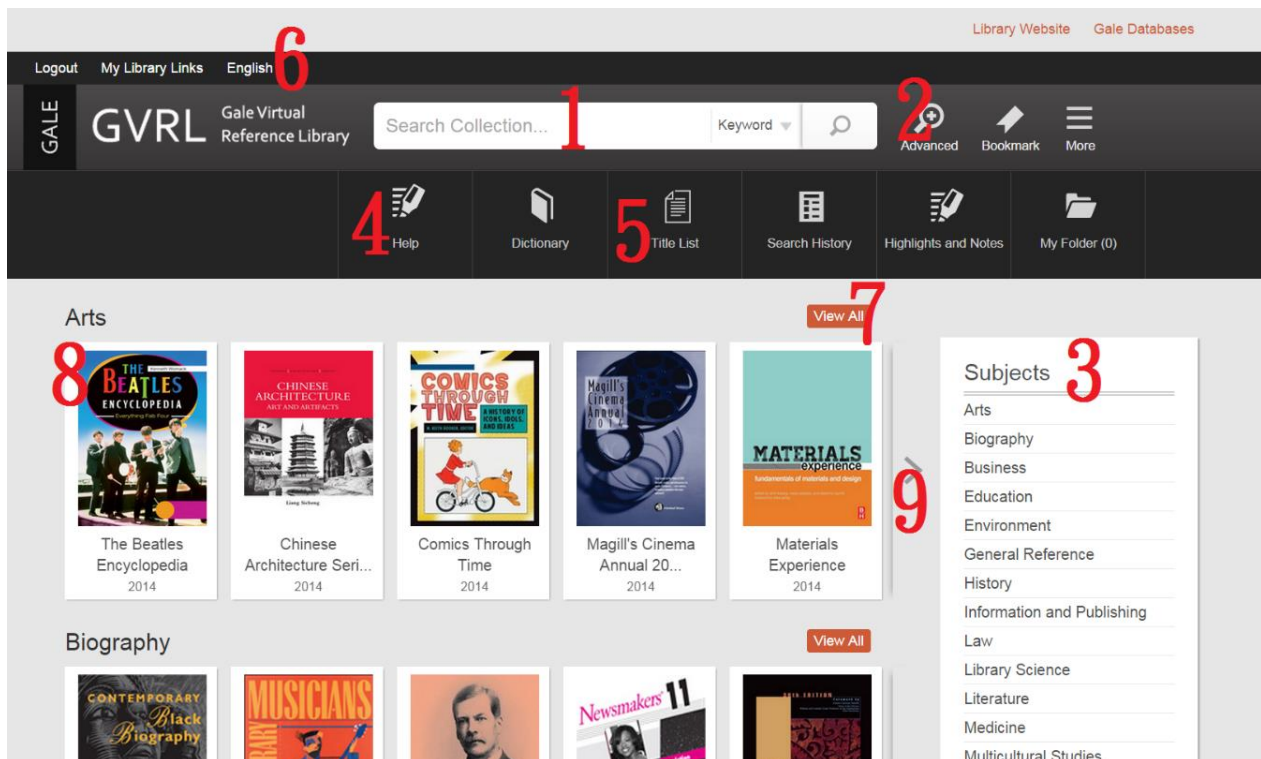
Library Website Gale Databases

Logout My Library Links English 6

GALE GVRL Gale Virtual Reference Library

Search Collection... 1 Keyword

2 Advanced Bookmark More

4 Help Dictionary 5 Title List Search History Highlights and Notes My Folder (0)

Arts

View All 7

8

THE BEATLES ENCYCLOPEDIA Everything Fab Four

The Beatles Encyclopedia 2014

CHINESE ARCHITECTURE ART AND ARTIFACTS

Liang Sicheng

Chinese Architecture Seri... 2014

COMICS THROUGH TIME A HISTORY OF ICONS, IDOLS, AND IDEAS

Comics Through Time 2014

Magill's Cinema Annual 2014

Magill's Cinema Annual 20... 2014

MATERIALS experience fundamentals of materials and design

Materials Experience 2014

9

Subjects 3

Arts

Biography

Business

Education

Environment

General Reference

History

Information and Publishing

Law

Library Science

Literature

Medicine

Multicultural Studies

Biography

View All

CONTEMPORARY Black Biography

MUSICIANS

Newsmakers 11